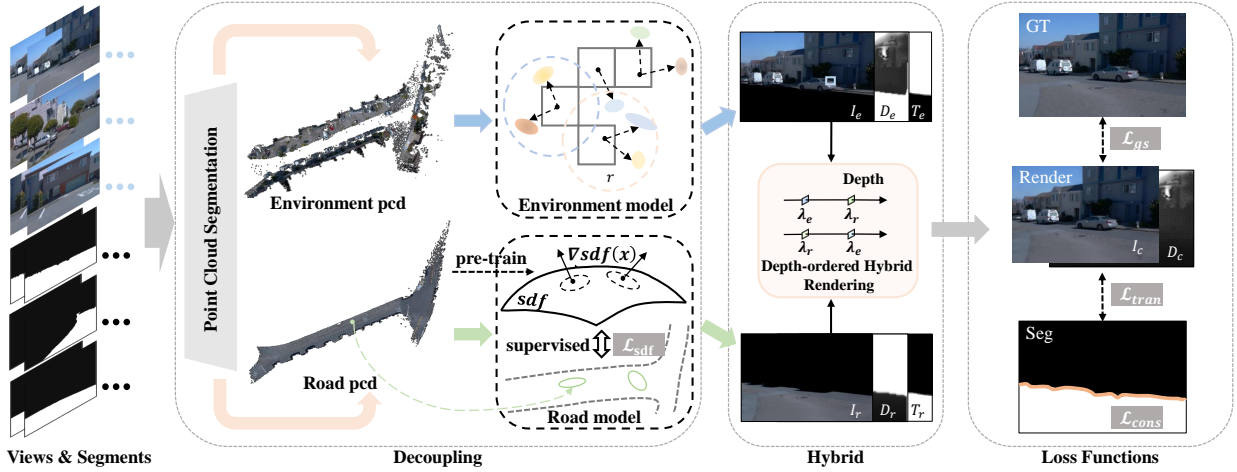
Point Cloud Segmentation

Environment pcd

$r$

Environment model

pre-train

$\nabla sdf(x)$

$sdf$

supervised

$\mathcal{L}_{sdf}$

Road pcd

Road model

$I_e$ $D_e$ $T_e$

Depth

$\lambda_e$ $\lambda_r$

$\lambda_r$ $\lambda_e$

Depth-ordered Hybrid Rendering

$I_r$ $D_r$ $T_r$

GT

$\mathcal{L}_{gs}$

Render

$I_c$ $D_c$

$\mathcal{L}_{tran}$

Seg

$\mathcal{L}_{cons}$

Views & Segments

Decoupling

Hybrid

Loss Functions